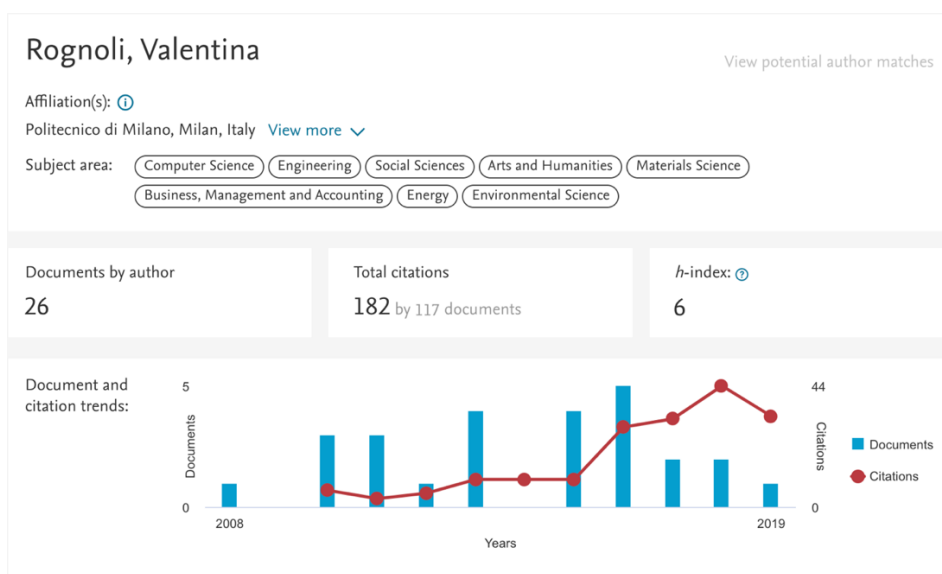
Rognoli, Valentina

View potential author matches

Affiliation(s):

Politecnico di Milano, Milan, Italy View more

Subject area: Computer Science Engineering Social Sciences Arts and Humanities Materials Science Business, Management and Accounting Energy Environmental Science

Documents by author
26

Total citations
182 by 117 documents

h-index:
6

Document and citation trends:

5
0
Documents
2008
2019
Years
44
0
Citations

Documents
Citations